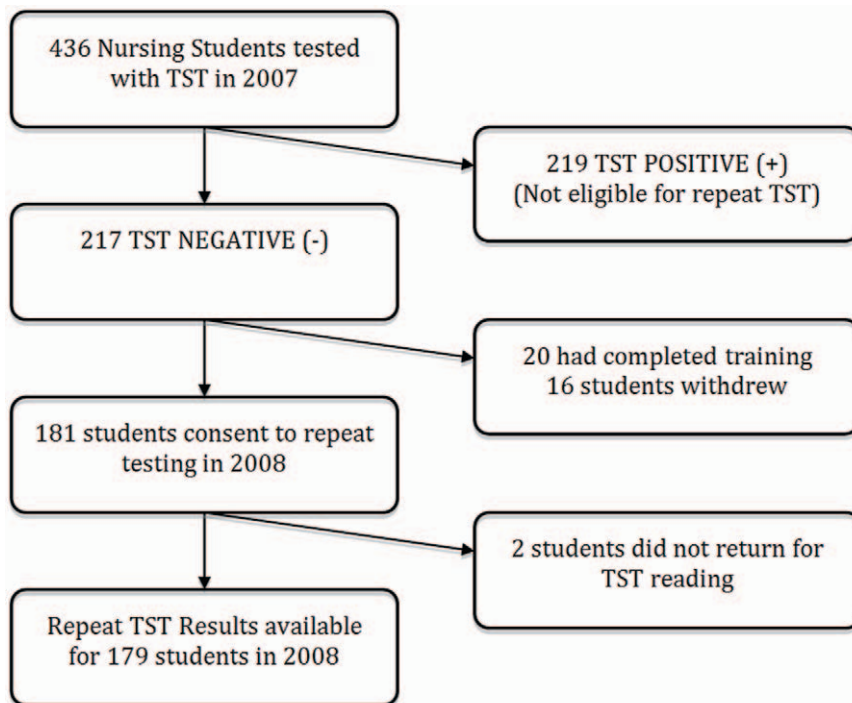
436 Nursing Students tested with TST in 2007

219 TST POSITIVE (+)
(Not eligible for repeat TST)

217 TST NEGATIVE (-)

20 had completed training
16 students withdrew

181 students consent to repeat testing in 2008

2 students did not return for TST reading

Repeat TST Results available for 179 students in 2008